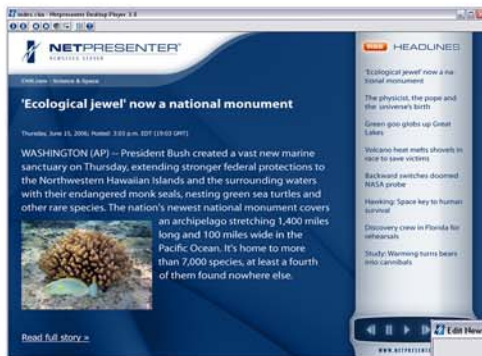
index.rss - Netpresenter Desktop Player 3.0

NETPRESENTER

CNN.com - Science & Space

'Ecological jewel' now a national monument

Thursday, June 15, 2006; Posted: 3:03 p.m. EDT (19:03 GMT)

WASHINGTON (AP) -- President Bush created a vast new marine sanctuary on Thursday, extending stronger federal protections to the Northwestern Hawaiian Islands and the surrounding waters with their endangered monk seals, nesting green sea turtles and other rare species. The nation's newest national monument covers an archipelago stretching 1,400 miles long and 100 miles wide in the Pacific Ocean. It's home to more than 7,000 species, at least a fourth of them found nowhere else.

Read full story »

RSS HEADLINES

'Ecological jewel' now a national monument

The physicist, the pope and the universe's birth

Green goo globs up Great Lakes

Volcano heat melts shovels in race to save victims

Backward switches doomed NASA probe

Hawking: Space key to human survival

Discovery crew in Florida for rehearsals

Study: Warming turns bears into cannibals

Edit New

www.netpresenter